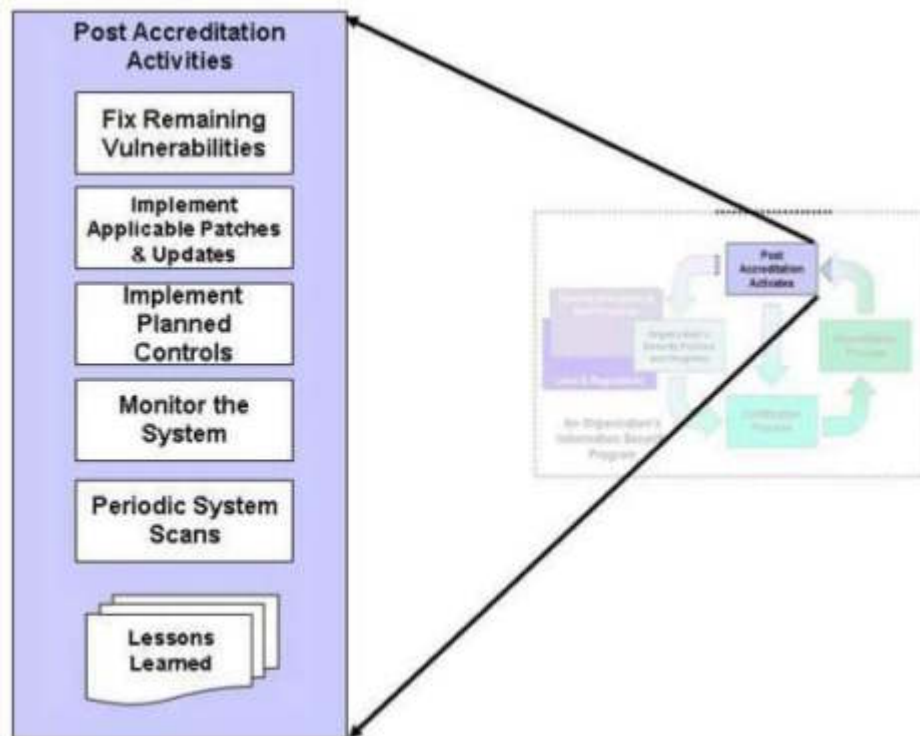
Post Accreditation Activities

Fix Remaining Vulnerabilities

Implement Applicable Patches & Updates

Implement Planned Controls

Monitor the System

Periodic System Scans

Lessons Learned

Post Accreditation Activities

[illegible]

Organization's Security Policies and Programs

Laws & Regulations

Accreditation Process

An Organization's Information Security Program

Certification Process